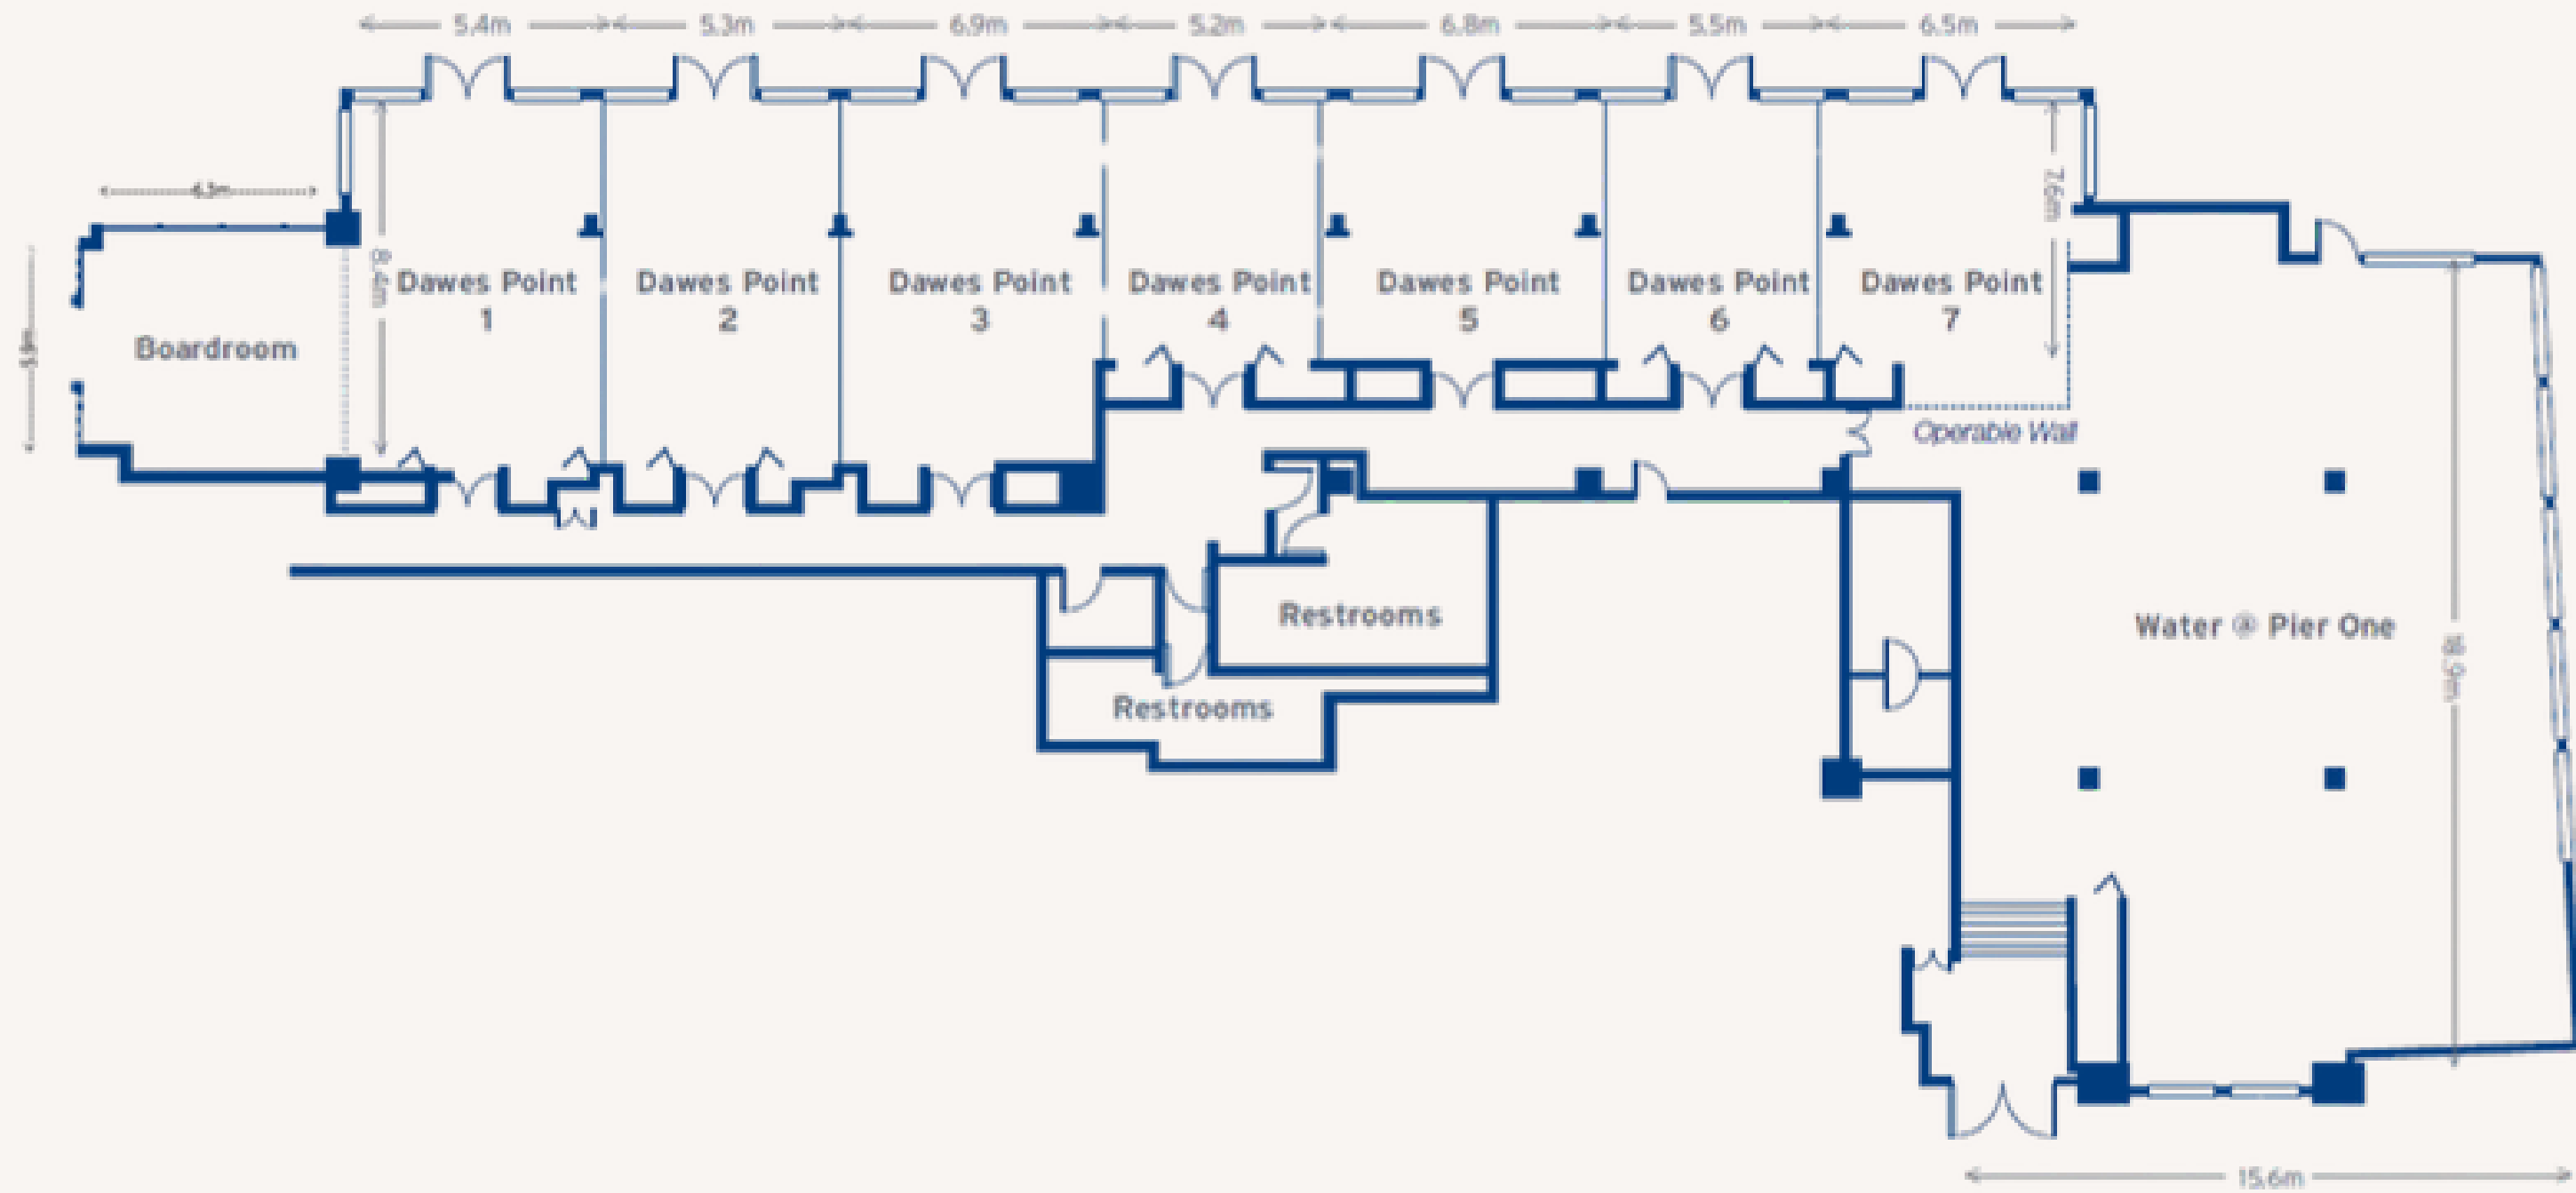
5.4m 5.3m 6.9m 5.2m 6.8m 5.5m 6.5m

6.3m

5.9m

8.4m

7.6m

Boardroom

Dawes Point 1

Dawes Point 2

Dawes Point 3

Dawes Point 4

Dawes Point 5

Dawes Point 6

Dawes Point 7

Operable Wall

Restrooms

Restrooms

Water @ Pier One

18.9m

15.6m